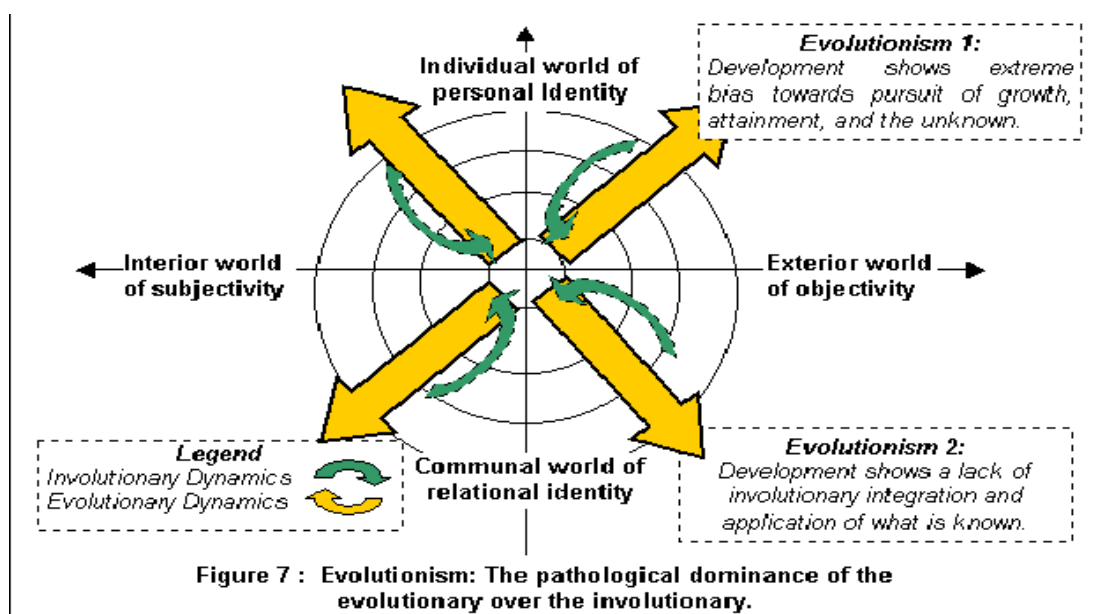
Individual world of personal Identity

Evolutionism 1:
Development shows extreme bias towards pursuit of growth, attainment, and the unknown.

Interior world of subjectivity

Exterior world of objectivity

Legend
Involutionary Dynamics
Evolutionary Dynamics

Communal world of relational identity

Evolutionism 2:
Development shows a lack of involutionary integration and application of what is known.

Figure 7 : Evolutionism: The pathological dominance of the evolutionary over the involutionary.